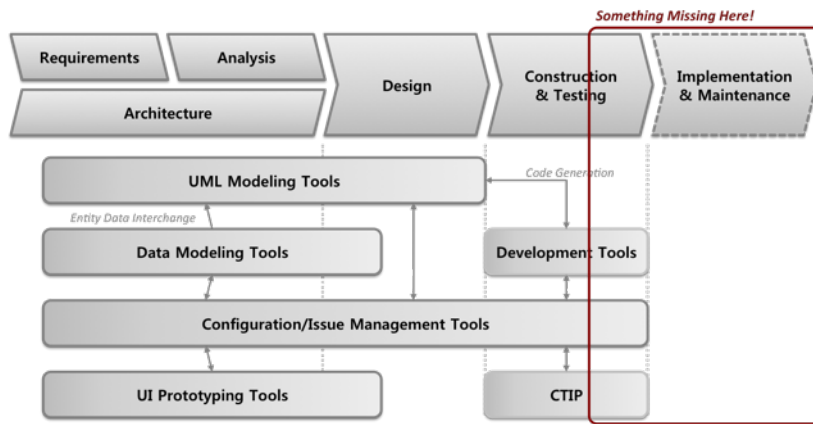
Something Missing Here!

Requirements

Analysis

Architecture

Design

Construction & Testing

Implementation & Maintenance

UML Modeling Tools

Code Generation

Entity Data Interchange

Data Modeling Tools

Development Tools

Configuration/Issue Management Tools

UI Prototyping Tools

CTIP